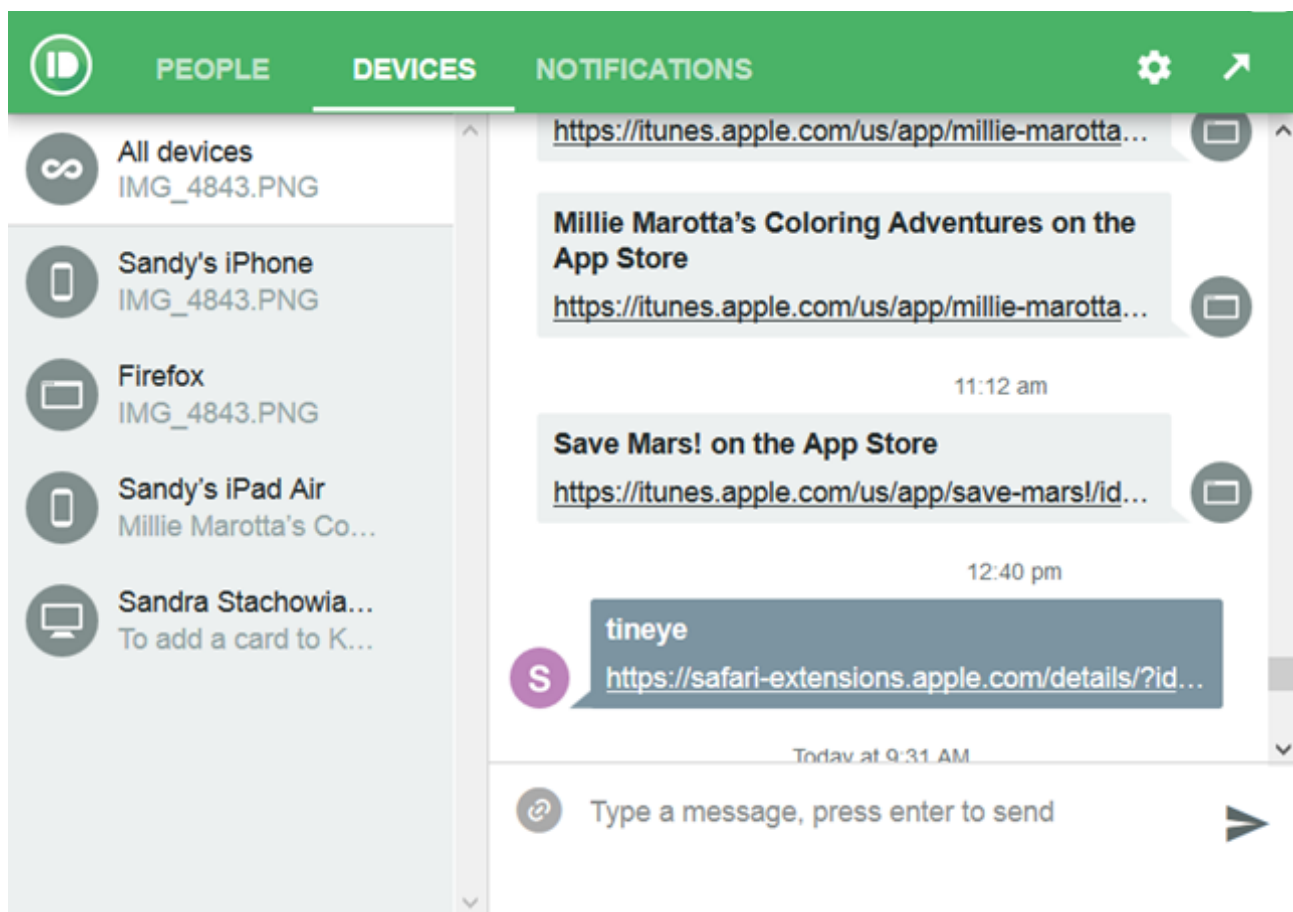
PEOPLE DEVICES NOTIFICATIONS

All devices
IMG_4843.PNG

Sandy's iPhone
IMG_4843.PNG

Firefox
IMG_4843.PNG

Sandy's iPad Air
Millie Marotta's Co…

Sandra Stachowia…
To add a card to K…

https://itunes.apple.com/us/app/millie-marotta…

Millie Marotta's Coloring Adventures on the App Store
https://itunes.apple.com/us/app/millie-marotta…

11:12 am

Save Mars! on the App Store
https://itunes.apple.com/us/app/save-mars!/id…

12:40 pm

tineye
https://safari-extensions.apple.com/details/?id…

S

Today at 9:31 AM

Type a message, press enter to send